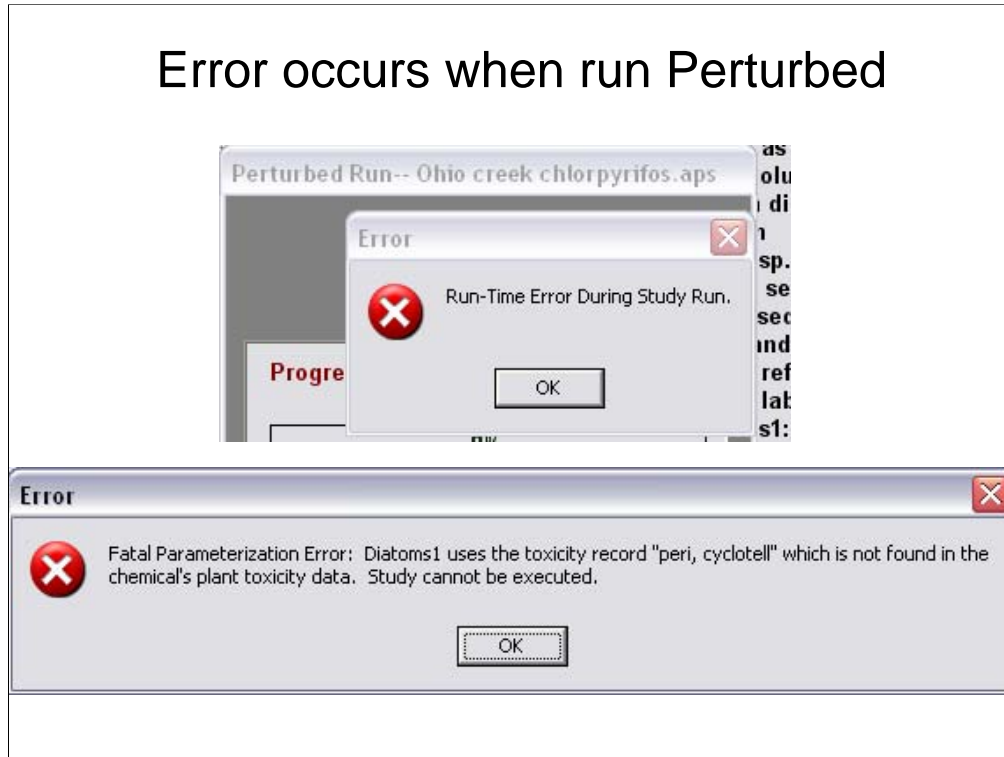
Error occurs when run Perturbed

Perturbed Run-- Ohio creek chlorpyrifos.aps

Error

Run-Time Error During Study Run.

OK

Progre

as
olu
di
n
sp.
se
sec
nd
ref
lab
s1:

Error

Fatal Parameterization Error: Diatoms1 uses the toxicity record "peri, cyclotell" which is not found in the chemical's plant toxicity data. Study cannot be executed.

OK